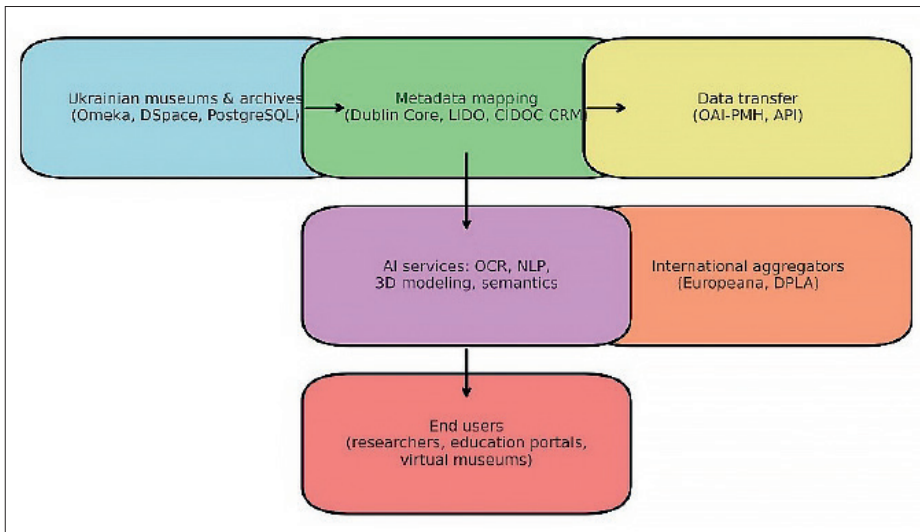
Ukrainian museums & archives
(Omeka, DSpace, PostgreSQL)

Metadata mapping
(Dublin Core, LIDO, CIDOC CRM)

Data transfer
(OAI-PMH, API)

AI services: OCR, NLP,
3D modeling, semantics

International aggregators
(Europeana, DPLA)

End users
(researchers, education portals,
virtual museums)